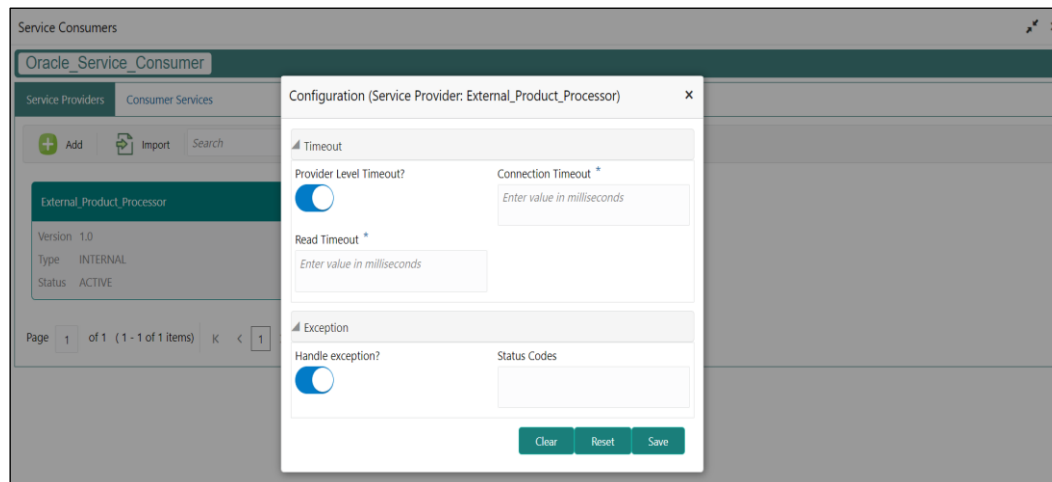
Service Consumers

Oracle_Service_Consumer

Service Providers Consumer Services

Add Import Search

External_Product_Processor

Version 1.0
Type INTERNAL
Status ACTIVE

Page 1 of 1 (1 - 1 of 1 items) K < 1

Configuration (Service Provider: External_Product_Processor) ×

Timeout

Provider Level Timeout?

Connection Timeout *

Enter value in milliseconds

Read Timeout *

Enter value in milliseconds

Exception

Handle exception?

Status Codes

Clear Reset Save